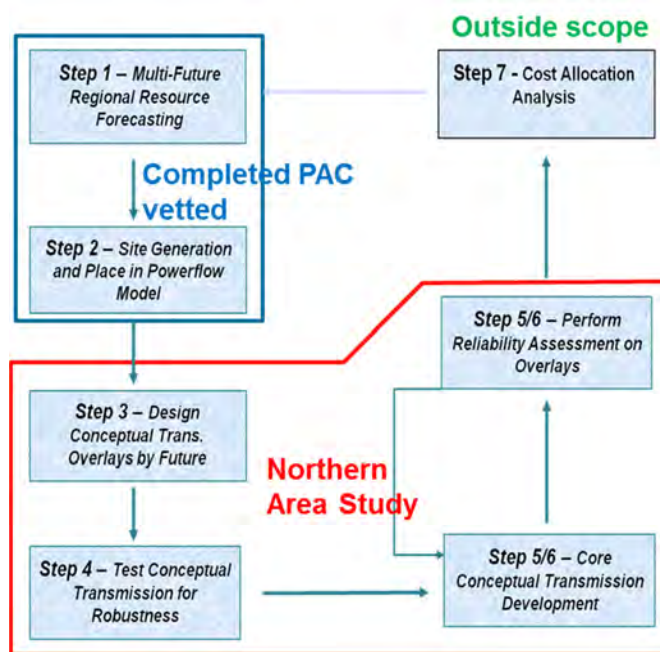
Outside scope

Step 1 – Multi-Future Regional Resource Forecasting

Step 7 - Cost Allocation Analysis

Completed PAC vetted

Step 2 – Site Generation and Place in Powerflow Model

Step 5/6 – Perform Reliability Assessment on Overlays

Step 3 – Design Conceptual Trans. Overlays by Future

Northern Area Study

Step 4 – Test Conceptual Transmission for Robustness

Step 5/6 – Core Conceptual Transmission Development